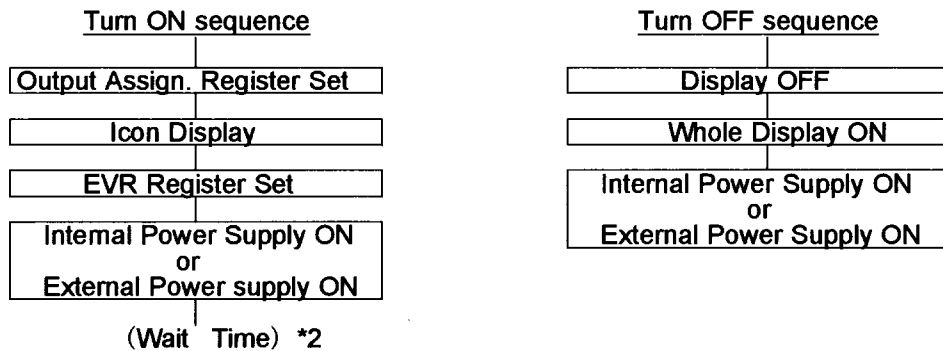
Turn ON sequence

Output Assign. Register Set

Icon Display

EVR Register Set

Internal Power Supply ON
or
External Power supply ON

(Wait Time) *2

Turn OFF sequence

Display OFF

Whole Display ON

Internal Power Supply ON
or
External Power Supply ON